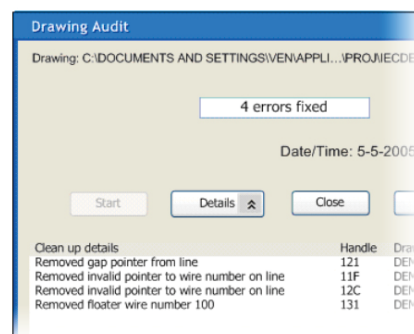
Drawing Audit

Drawing: C:\DOCUMENTS AND SETTINGS\VEN\APPLI...\PROJ\IECDE

4 errors fixed

Date/Time: 5-5-2005

Start

Details

Close

| Clean up details | Handle | Dra |
|---|---|---|
| Removed gap pointer from line | 121 | DEM |
| Removed invalid pointer to wire number on line | 11F | DEM |
| Removed invalid pointer to wire number on line | 12C | DEM |
| Removed floater wire number 100 | 131 | DEM |